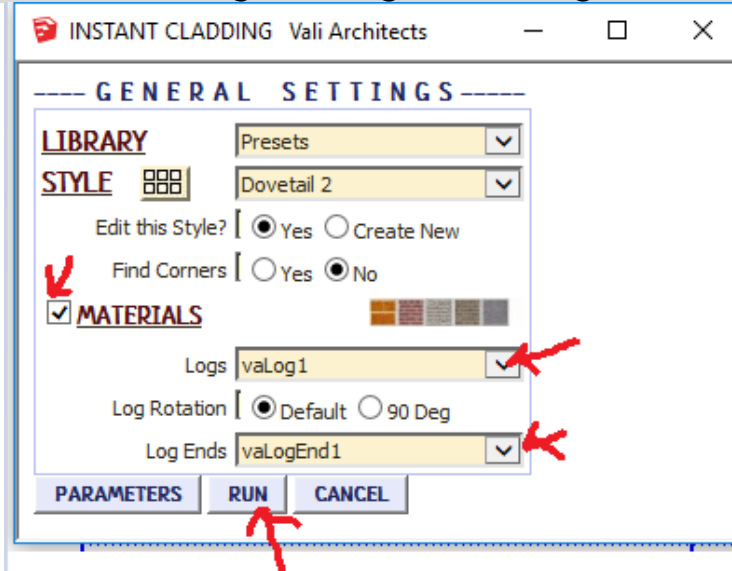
INSTANT CLADDING Vali Architects

---- GENERAL SETTINGS -----

LIBRARY Presets

STYLE Dovetail 2

Edit this Style? Yes Create New

Find Corners Yes No

MATERIALS

Logs valog1

Log Rotation Default 90 Deg

Log Ends vaLogEnd1

PARAMETERS RUN CANCEL